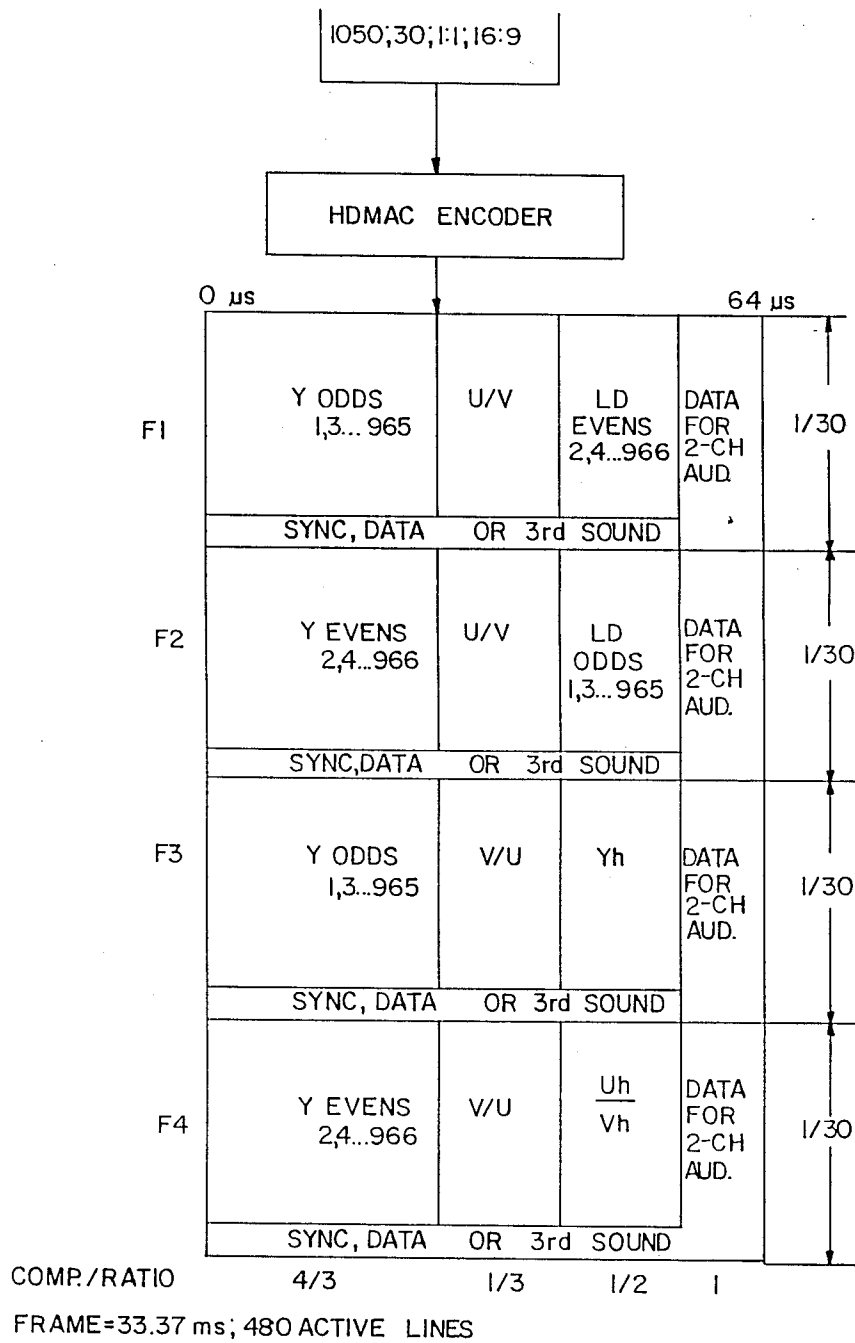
1050;30;1:1;16:9

HDMAC ENCODER

0 µs

64 µs

F1

Y ODDS 1,3...965

U/V

LD EVENS 2,4...966

DATA FOR 2-CH AUD.

1/30

SYNC, DATA OR 3rd SOUND

F2

Y EVENS 2,4...966

U/V

LD ODDS 1,3...965

DATA FOR 2-CH AUD.

1/30

SYNC,DATA OR 3rd SOUND

F3

Y ODDS 1,3...965

V/U

Yh

DATA FOR 2-CH AUD.

1/30

SYNC, DATA OR 3rd SOUND

F4

Y EVENS 2,4...966

V/U

$\frac{Uh}{Vh}$

DATA FOR 2-CH AUD.

1/30

SYNC, DATA OR 3rd SOUND

COMP./RATIO 4/3 1/3 1/2 1

FRAME=33.37 ms; 480 ACTIVE LINES